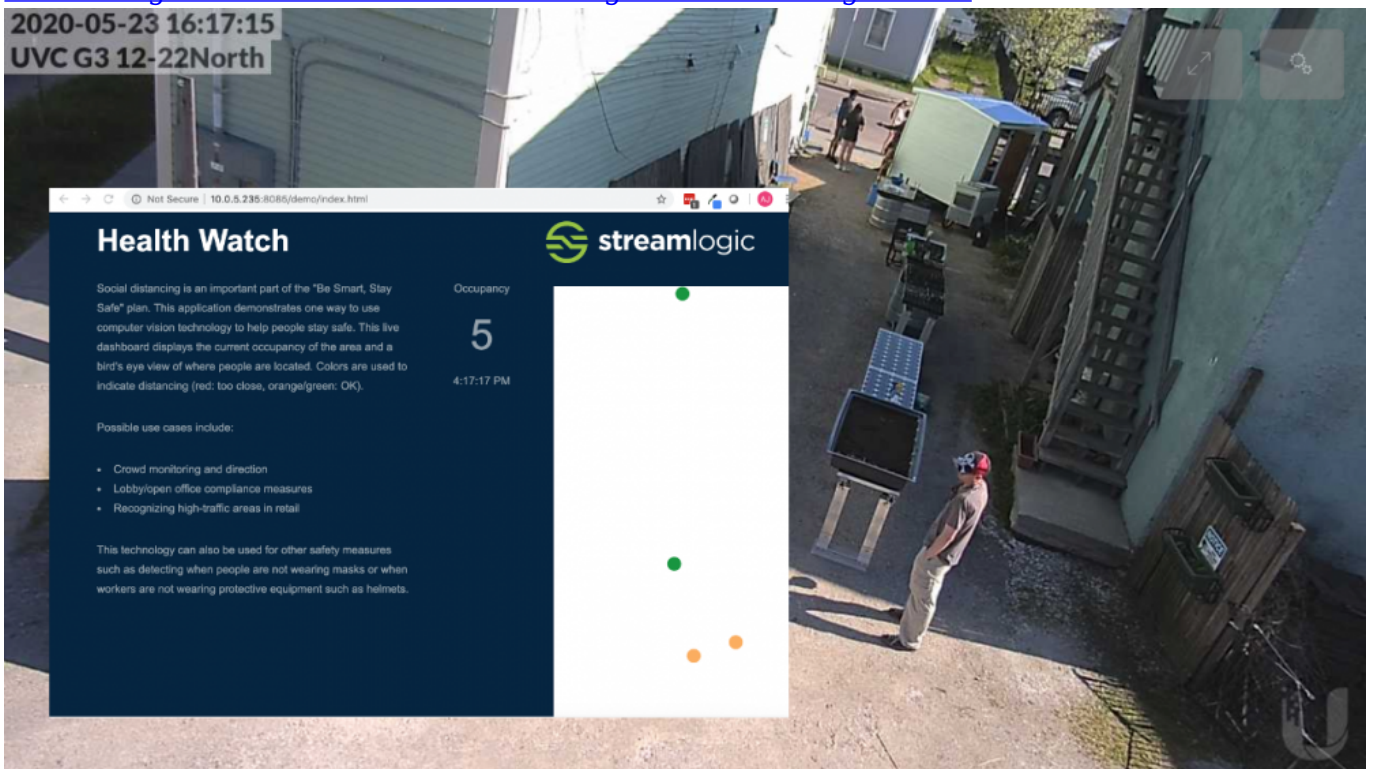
2020-05-23 16:17:15
UVC G3 12-22North

Not Secure | 10.0.5.235:8086/demo/index.html

Health Watch

streamlogic

Social distancing is an important part of the "Be Smart, Stay Safe" plan. This application demonstrates one way to use computer vision technology to help people stay safe. This live dashboard displays the current occupancy of the area and a bird's eye view of where people are located. Colors are used to indicate distancing (red: too close, orange/green: OK).

Possible use cases include:

- Crowd monitoring and direction
- Lobby/open office compliance measures
- Recognizing high-traffic areas in retail

This technology can also be used for other safety measures such as detecting when people are not wearing masks or when workers are not wearing protective equipment such as helmets.

Occupancy

5

4:17:17 PM